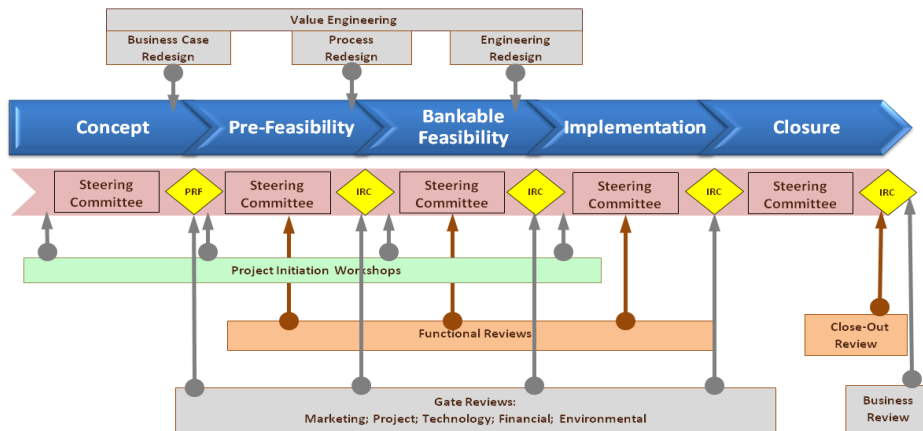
Value Engineering

Business Case Redesign

Process Redesign

Engineering Redesign

Concept

Pre-Feasibility

Bankable Feasibility

Implementation

Closure

Steering Committee

PRF

Steering Committee

IRC

Steering Committee

IRC

Steering Committee

IRC

Steering Committee

IRC

Project Initiation Workshops

Functional Reviews

Close-Out Review

Gate Reviews:
Marketing; Project; Technology; Financial; Environmental

Business Review